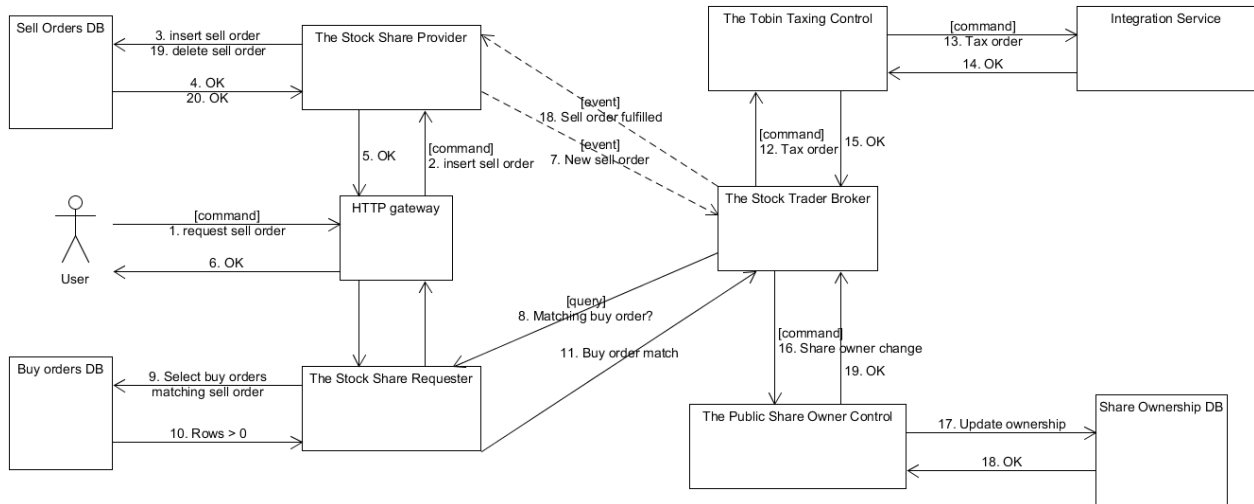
Sell Orders DB

3. insert sell order
19. delete sell order

4. OK
20. OK

The Stock Share Provider

The Tobin Taxing Control

[command]
13. Tax order

14. OK

Integration Service

[event]
18. Sell order fulfilled

[event]
7. New sell order

5. OK

[command]
2. insert sell order

[command]
12. Tax order

15. OK

User

[command]
1. request sell order

6. OK

HTTP gateway

The Stock Trader Broker

[query]
8. Matching buy order?

11. Buy order match

[command]
16. Share owner change

19. OK

Buy orders DB

9. Select buy orders matching sell order

10. Rows > 0

The Stock Share Requester

The Public Share Owner Control

17. Update ownership

18. OK

Share Ownership DB